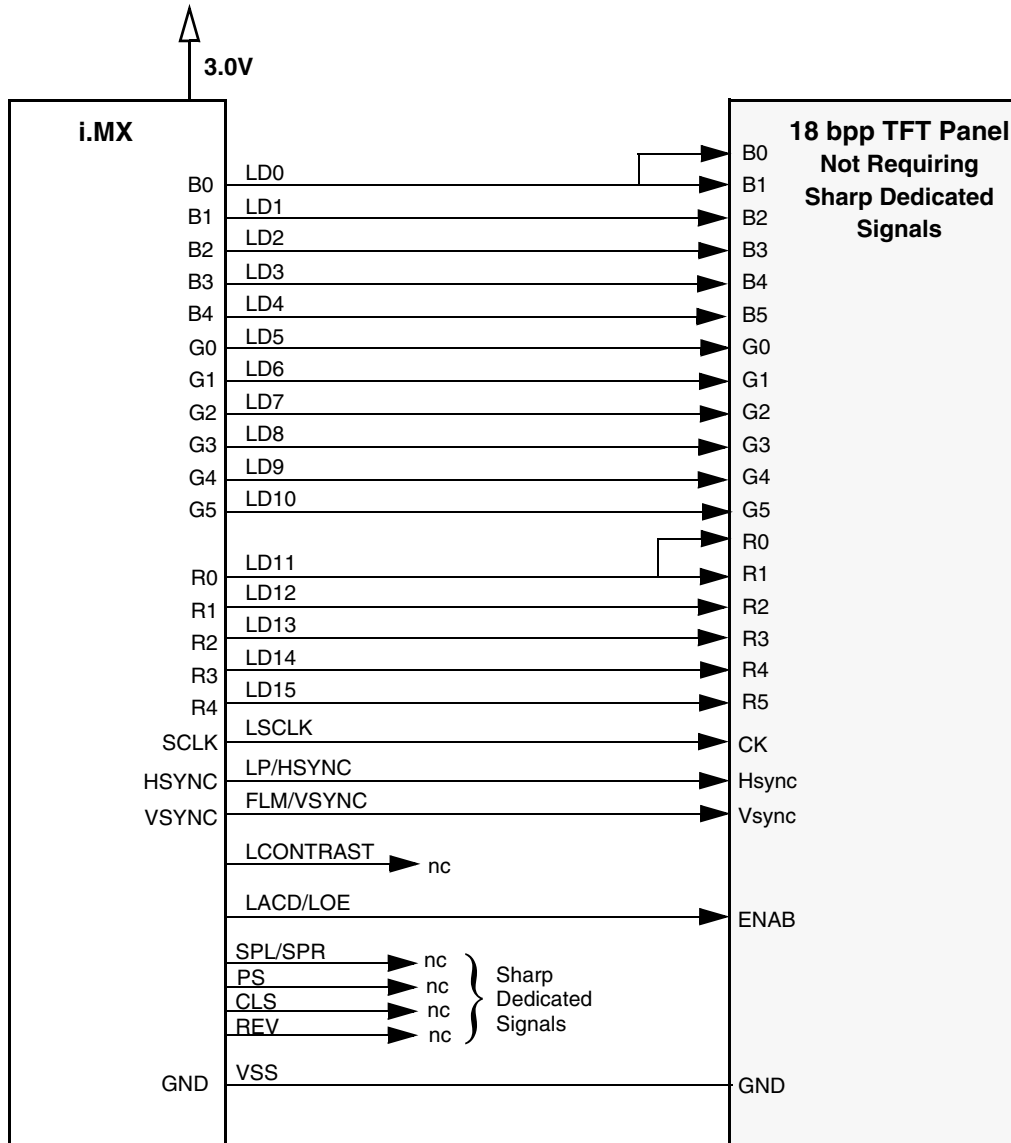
3.0V

i.MX

18 bpp TFT Panel
Not Requiring
Sharp Dedicated
Signals

B0 LD0 B0 B1
B1 LD1 B2
B2 LD2 B3
B3 LD3 B4
B4 LD4 B5
G0 LD5 G0
G1 LD6 G1
G2 LD7 G2
G3 LD8 G3
G4 LD9 G4
G5 LD10 G5
R0 LD11 R0 R1
R1 LD12 R2
R2 LD13 R3
R3 LD14 R4
R4 LD15 R5
SCLK LSCLK CK
HSYNC LP/HSYNC Hsync
VSYNC FLM/VSYNC Vsync
LCONTRAST nc
LACD/LOE ENAB
SPL/SPR nc
PS nc
CLS nc
REV nc
Sharp
Dedicated
Signals
GND VSS GND